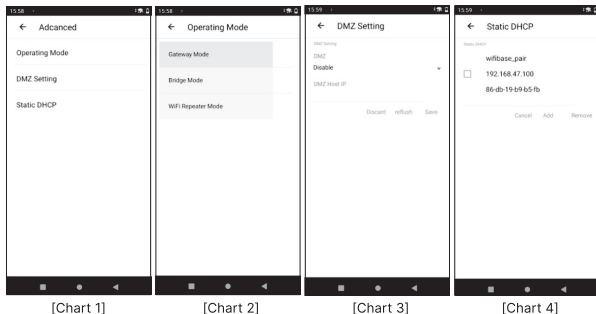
15:58

← Adcanced

Operating Mode

DMZ Setting

Static DHCP

[Chart 1]

15:58

← Operating Mode

Gateway Mode

Bridge Mode

WiFi Repeater Mode

[Chart 2]

15:59

← DMZ Setting

DMZ Setting

DMZ

Disable

DMZ Host IP

Discard refresh Save

[Chart 3]

15:59

← Static DHCP

Static DHCP

wifibase_pair

192.168.47.100

86-db-19-b9-b5-fb

Cancel Add Remove

[Chart 4]